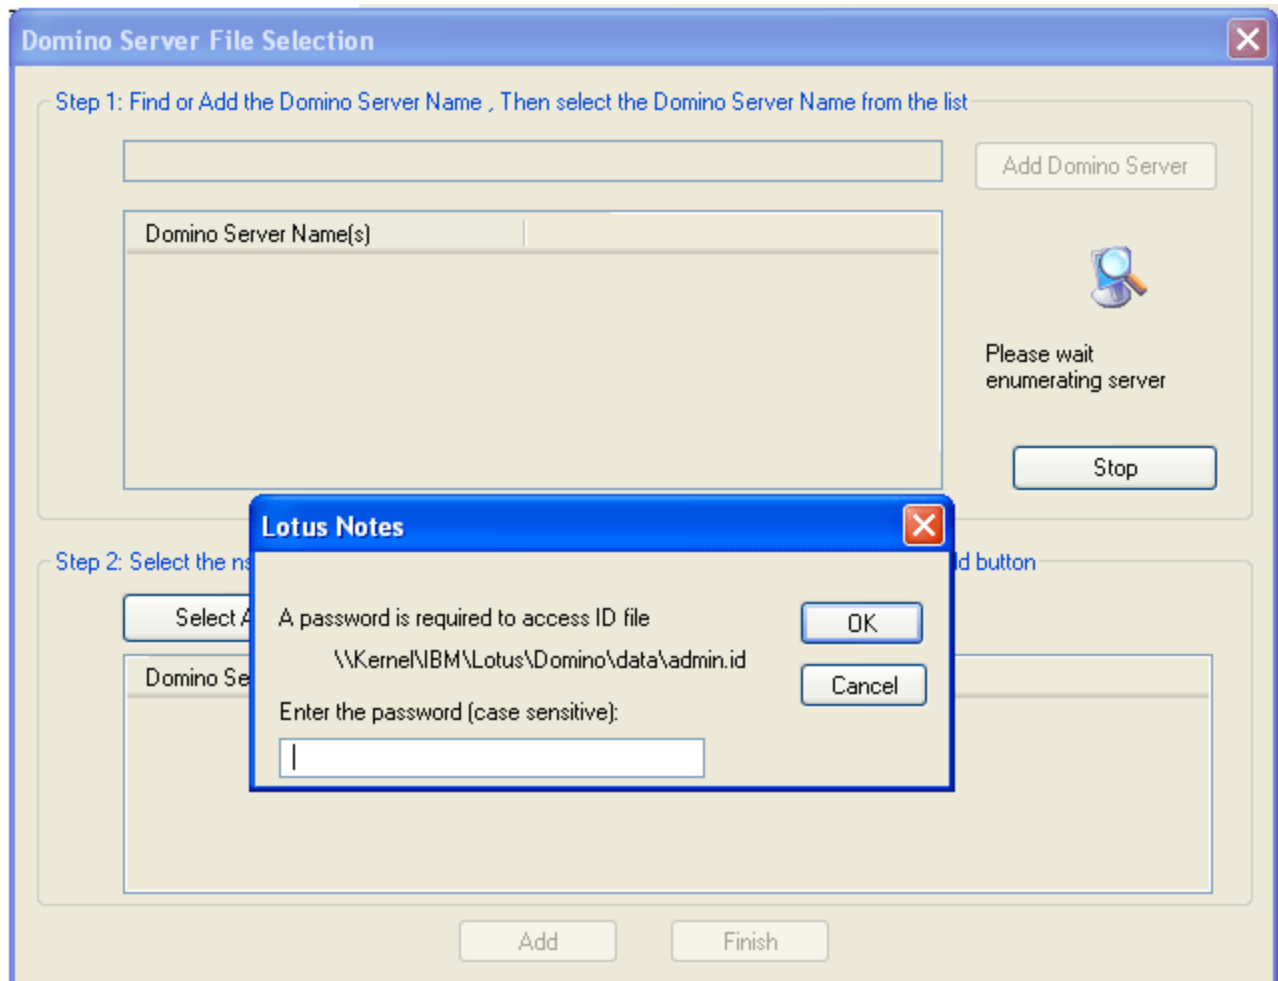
Domino Server File Selection

Step 1: Find or Add the Domino Server Name , Then select the Domino Server Name from the list

Add Domino Server

Domino Server Name(s)

Please wait enumerating server

Stop

Step 2: Select the n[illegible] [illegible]d button

Select A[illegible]

Domino Se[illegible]

Lotus Notes

A password is required to access ID file

\\Kernel\IBM\Lotus\Domino\data\admin.id

Enter the password (case sensitive):

OK

Cancel

Add

Finish